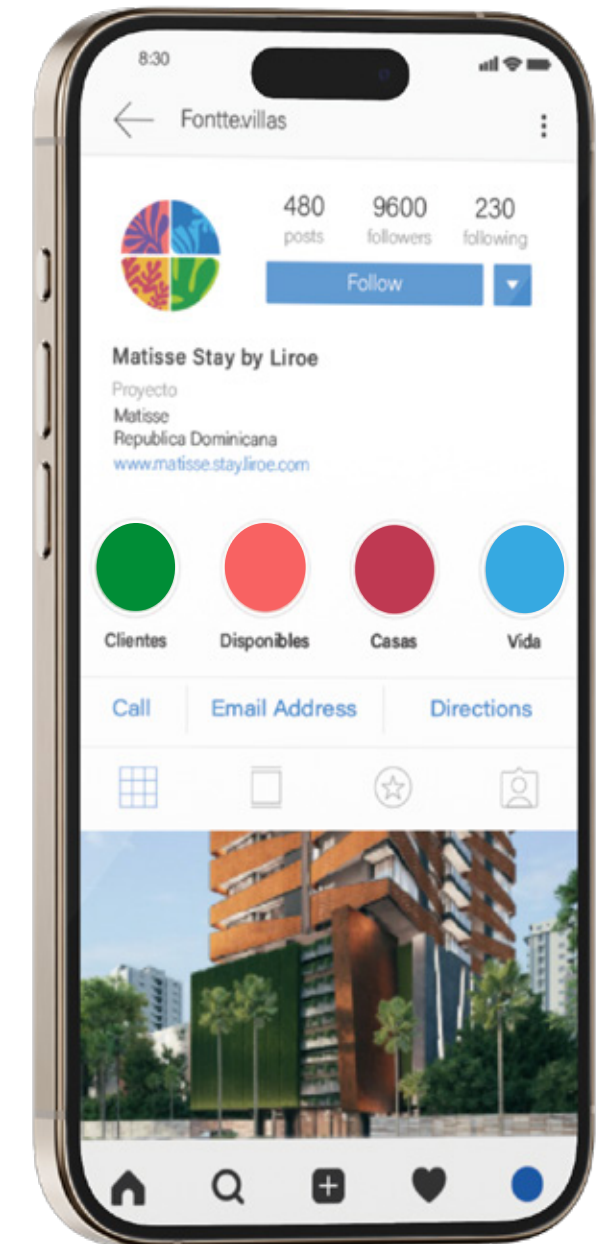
8:30

Fonttevillas

480
posts

9600
followers

230
following

Follow

Matisse Stay by Liroe

Proyecto
Matisse
Republica Dominicana
www.matisse.stay.liroe.com

Clientes

Disponibles

Casas

Vida

Call

Email Address

Directions